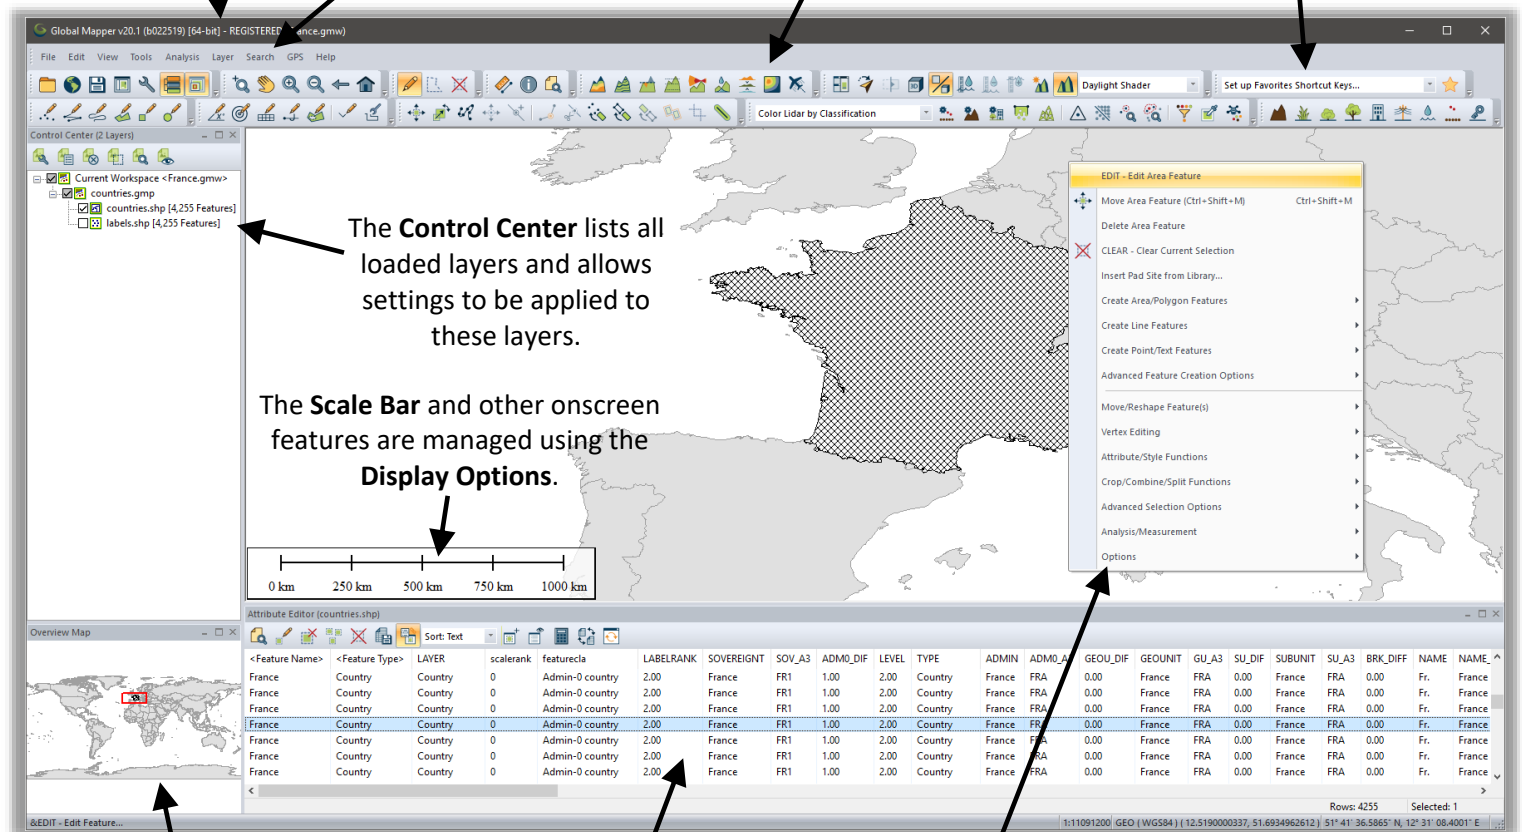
Global Mapper v20.1 (b022519) [64-bit] - REGISTERED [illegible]ance.gmw)

File Edit View Tools Analysis Layer Search GPS Help

Daylight Shader

Set up Favorites Shortcut Keys...

Color Lidar by Classification

Control Center (2 Layers)

Current Workspace <France.gmw>
countries.gmp
countries.shp [4,255 Features]
labels.shp [4,255 Features]

The **Control Center** lists all loaded layers and allows settings to be applied to these layers.

The **Scale Bar** and other onscreen features are managed using the **Display Options**.

0 km 250 km 500 km 750 km 1000 km

EDIT - Edit Area Feature
Move Area Feature (Ctrl+Shift+M) Ctrl+Shift+M
Delete Area Feature
CLEAR - Clear Current Selection
Insert Pad Site from Library...
Create Area/Polygon Features
Create Line Features
Create Point/Text Features
Advanced Feature Creation Options
Move/Reshape Feature(s)
Vertex Editing
Attribute/Style Functions
Crop/Combine/Split Functions
Advanced Selection Options
Analysis/Measurement
Options

Overview Map

Attribute Editor (countries.shp)

Sort: Text

| <Feature Name> | <Feature Type> | LAYER | scalerank | featurecla | LABELRANK | SOVEREIGNT | SOV_A3 | ADM0_DIF | LEVEL | TYPE | ADMIN | ADM0_A | GEOU_DIF | GEOUNIT | GU_A3 | SU_DIF | SUBUNIT | SU_A3 | BRK_DIFF | NAME | NAME_ |
|---|---|---|---|---|---|---|---|---|---|---|---|---|---|---|---|---|---|---|---|---|---|
| France | Country | Country | 0 | Admin-0 country | 2.00 | France | FR1 | 1.00 | 2.00 | Country | France | FRA | 0.00 | France | FRA | 0.00 | France | FRA | 0.00 | Fr. | France |
| France | Country | Country | 0 | Admin-0 country | 2.00 | France | FR1 | 1.00 | 2.00 | Country | France | FRA | 0.00 | France | FRA | 0.00 | France | FRA | 0.00 | Fr. | France |
| France | Country | Country | 0 | Admin-0 country | 2.00 | France | FR1 | 1.00 | 2.00 | Country | France | FRA | 0.00 | France | FRA | 0.00 | France | FRA | 0.00 | Fr. | France |
| France | Country | Country | 0 | Admin-0 country | 2.00 | France | FR1 | 1.00 | 2.00 | Country | France | FR | 0.00 | France | FRA | 0.00 | France | FRA | 0.00 | Fr. | France |
| France | Country | Country | 0 | Admin-0 country | 2.00 | France | FR1 | 1.00 | 2.00 | Country | France | FRA | 0.00 | France | FRA | 0.00 | France | FRA | 0.00 | Fr. | France |
| France | Country | Country | 0 | Admin-0 country | 2.00 | France | FR1 | 1.00 | 2.00 | Country | France | FRA | 0.00 | France | FRA | 0.00 | France | FRA | 0.00 | Fr. | France |
| France | Country | Country | 0 | Admin-0 country | 2.00 | France | FR1 | 1.00 | 2.00 | Country | France | FRA | 0.00 | France | FRA | 0.00 | France | FRA | 0.00 | Fr. | France |

Rows: 4255 Selected: 1

&EDIT - Edit Feature...

1:11091200 GEO ( WGS84 ) ( 12.5190000337, 51.6934962612 ) 51° 41' 36.5865" N, 12° 31' 08.4001" E